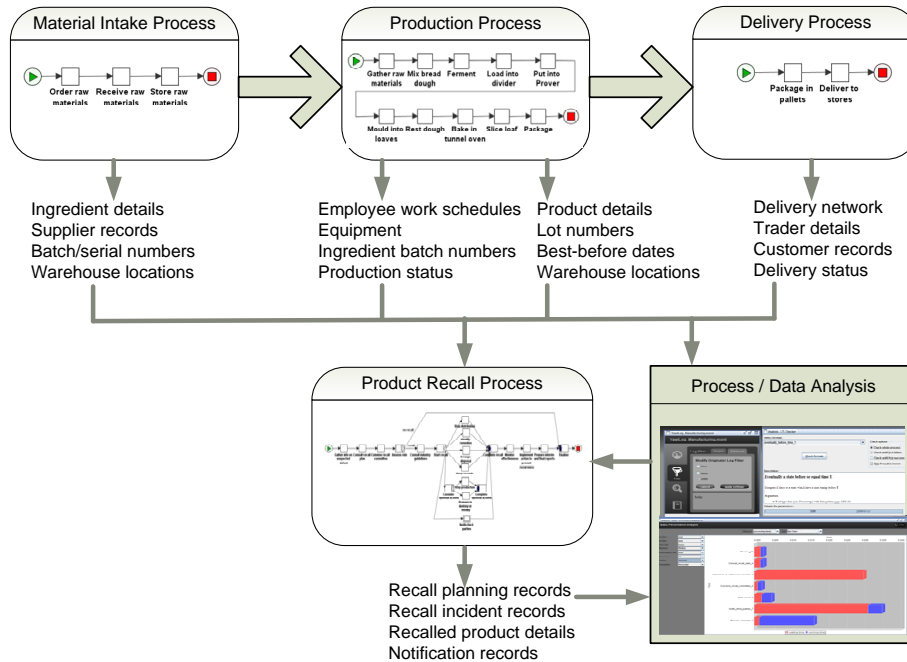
Material Intake Process

Order raw materials
Receive raw materials
Store raw materials

Production Process

Gather raw materials
Mix bread dough
Ferment
Load into divider
Put into Prover
Mould into loaves
Rest dough
Bake in tunnel oven
Slice loaf
Package

Delivery Process

Package in pallets
Deliver to stores

Ingredient details
Supplier records
Batch/serial numbers
Warehouse locations

Employee work schedules
Equipment
Ingredient batch numbers
Production status

Product details
Lot numbers
Best-before dates
Warehouse locations

Delivery network
Trader details
Customer records
Delivery status

Product Recall Process

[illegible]

Process / Data Analysis

Eventually a state before or equal time T

Recall planning records
Recall incident records
Recalled product details
Notification records